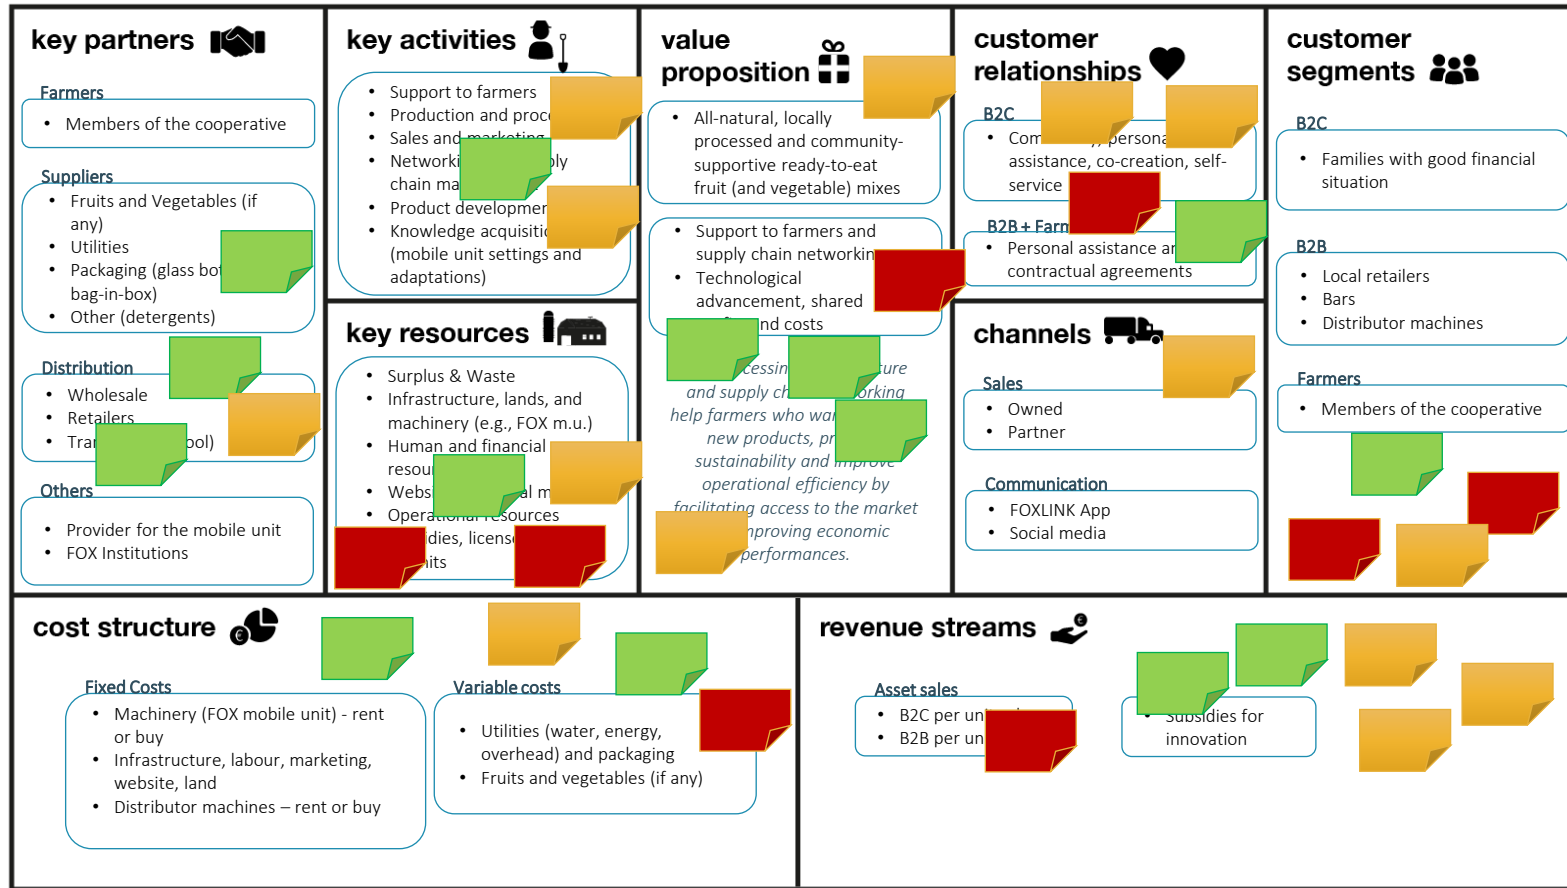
key partners

Farmers
• Members of the cooperative

Suppliers
• Fruits and Vegetables (if any)
• Utilities
• Packaging (glass bo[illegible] bag-in-box)
• Other (detergents)

Distribution
• Wholesale
• Retailers
• Tra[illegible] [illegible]ool)

Others
• Provider for the mobile unit
• FOX Institutions

key activities

• Support to farmers
• Production and proc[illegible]
• Sales and marketing
• Networki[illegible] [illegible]ply chain ma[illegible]
• Product developmen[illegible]
• Knowledge acquisiti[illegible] (mobile unit settings and adaptations)

key resources

• Surplus & Waste
• Infrastructure, lands, and machinery (e.g., FOX m.u.)
• Human and financial resou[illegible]
• Webs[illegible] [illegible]al m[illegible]
• Operational resources
• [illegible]dies, licens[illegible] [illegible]its

value proposition

• All-natural, locally processed and community-supportive ready-to-eat fruit (and vegetable) mixes

• Support to farmers and supply chain networkin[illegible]
• Technological advancement, shared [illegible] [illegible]nd costs

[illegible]cessin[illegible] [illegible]ture and supply ch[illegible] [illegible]orking help farmers who wa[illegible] new products, pr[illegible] sustainability and improve operational efficiency by facilitating access to the market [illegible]nproving economic performances.

customer relationships

B2C
• Com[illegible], persona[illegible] assistance, co-creation, self-service

B2B + Farm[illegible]
• Personal assistance a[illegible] contractual agreements

channels

Sales
• Owned
• Partner

Communication
• FOXLINK App
• Social media

customer segments

B2C
• Families with good financial situation

B2B
• Local retailers
• Bars
• Distributor machines

Farmers
• Members of the cooperative

cost structure

Fixed Costs
• Machinery (FOX mobile unit) - rent or buy
• Infrastructure, labour, marketing, website, land
• Distributor machines – rent or buy

Variable costs
• Utilities (water, energy, overhead) and packaging
• Fruits and vegetables (if any)

revenue streams

Asset sales
• B2C per un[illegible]
• B2B per un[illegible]

• Subsidies for innovation